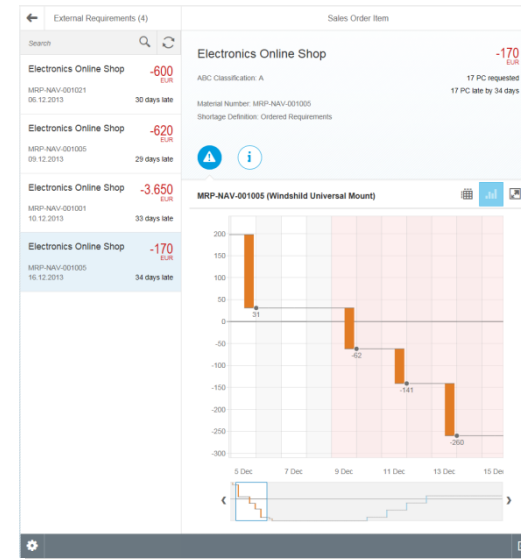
External Requirements (4)

Search

Electronics Online Shop -600 EUR
MRP-NAV-001021
06.12.2013 30 days late

Electronics Online Shop -620 EUR
MRP-NAV-001005
09.12.2013 29 days late

Electronics Online Shop -3.650 EUR
MRP-NAV-001001
10.12.2013 33 days late

Electronics Online Shop -170 EUR
MRP-NAV-001005
16.12.2013 34 days late

Sales Order Item

Electronics Online Shop

-170 EUR

ABC Classification: A

17 PC requested

17 PC late by 34 days

Material Number: MRP-NAV-001005

Shortage Definition: Ordered Requirements

i

MRP-NAV-001005 (Windshild Universal Mount)

200
150
100
50
0
-50
-100
-150
-200
-250
-300

31
-62
-141
-268

5 Dec
7 Dec
9 Dec
11 Dec
13 Dec
15 Dec